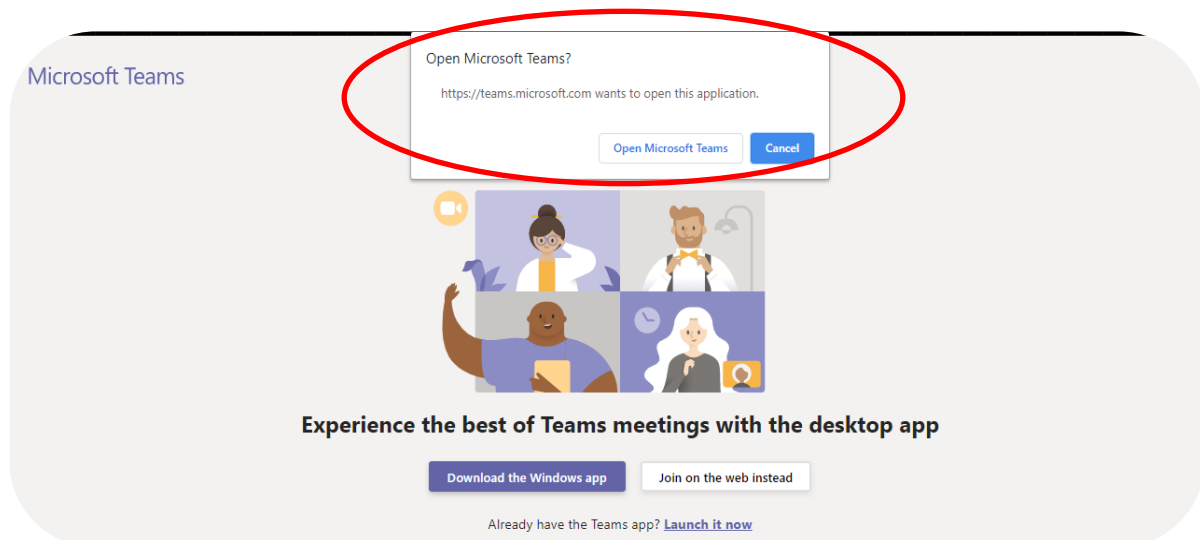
Microsoft Teams

Open Microsoft Teams?

https://teams.microsoft.com wants to open this application.

Open Microsoft Teams

Cancel

Experience the best of Teams meetings with the desktop app

Download the Windows app

Join on the web instead

Already have the Teams app? Launch it now